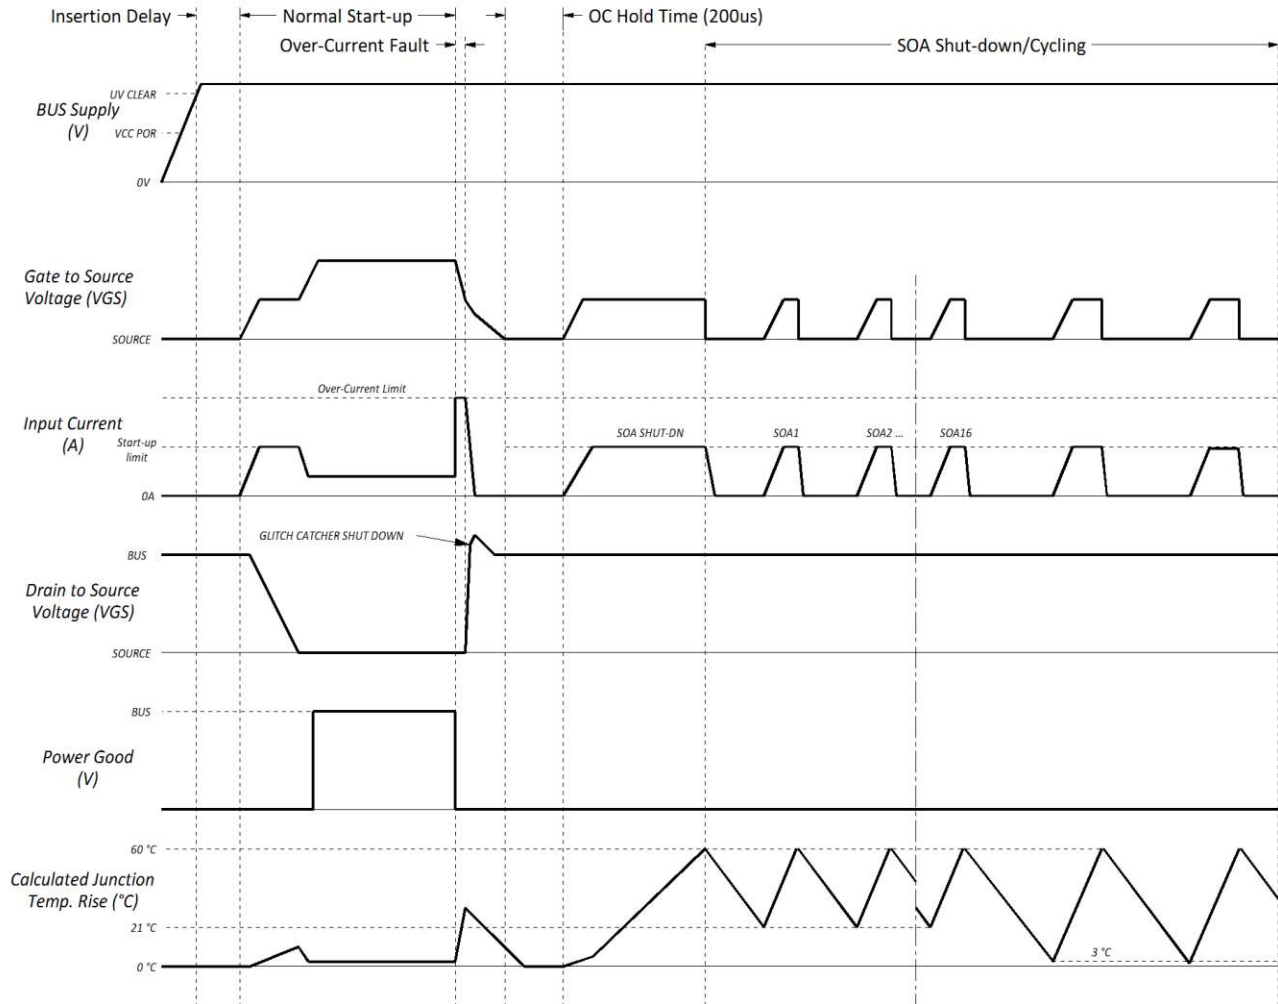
Insertion Delay
Normal Start-up
Over-Current Fault
OC Hold Time (200us)
SOA Shut-down/Cycling

BUS Supply (V)
UV CLEAR
VCC POR
0V

Gate to Source Voltage (VGS)
SOURCE

Over-Current Limit
Input Current (A)
Start-up limit
0A
SOA SHUT-DN
SOA1
SOA2 ...
SOA16

GLITCH CATCHER SHUT DOWN
BUS
Drain to Source Voltage (VGS)
SOURCE

BUS
Power Good (V)

60 °C
Calculated Junction Temp. Rise (°C)
21 °C
0 °C
3 °C